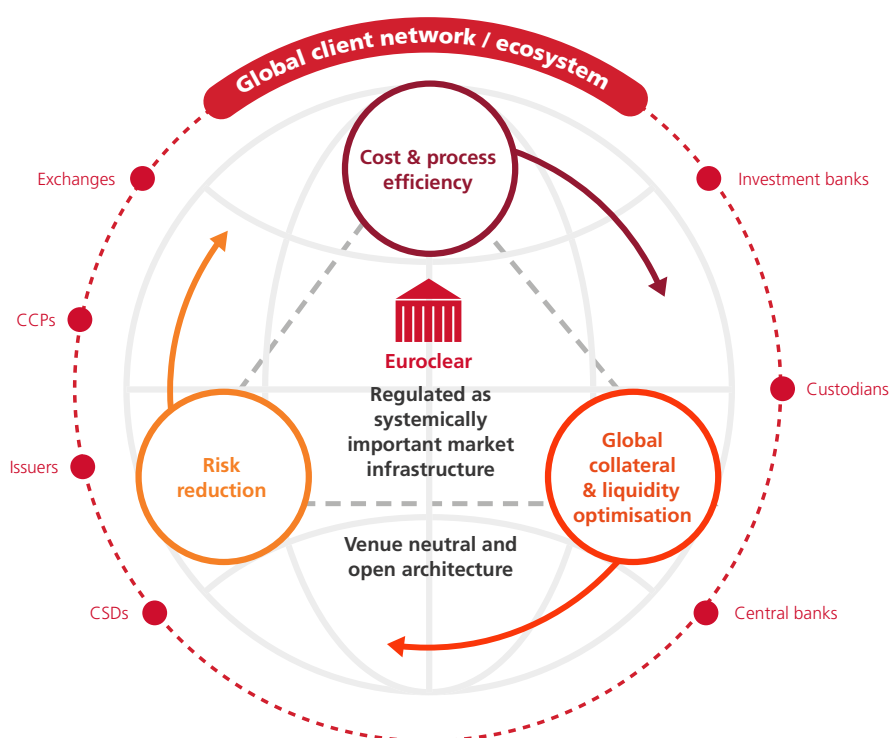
Global client network / ecosystem

Exchanges

Investment banks

Cost & process efficiency

CCPs

Euroclear

Custodians

Regulated as systemically important market infrastructure

Issuers

Risk reduction

Global collateral & liquidity optimisation

Venue neutral and open architecture

CSDs

Central banks